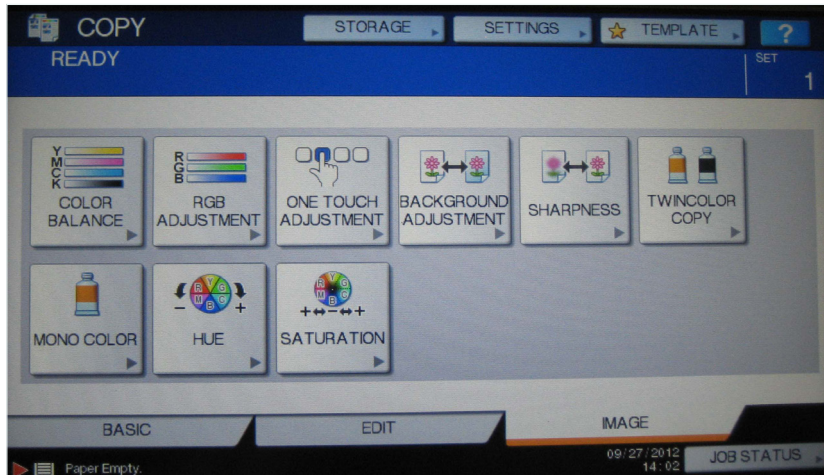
COPY
STORAGE
SETTINGS
TEMPLATE
?
READY
SET
1

Y
M
C
K
COLOR BALANCE

R
G
B
RGB ADJUSTMENT

ONE TOUCH ADJUSTMENT

BACKGROUND ADJUSTMENT

SHARPNESS

TWINCOLOR COPY

MONO COLOR

R Y G M B C
−
+
HUE

R Y G M B C
+ − +
SATURATION

BASIC
EDIT
IMAGE

Paper Empty.
09/27/2012
14:02
JOB STATUS